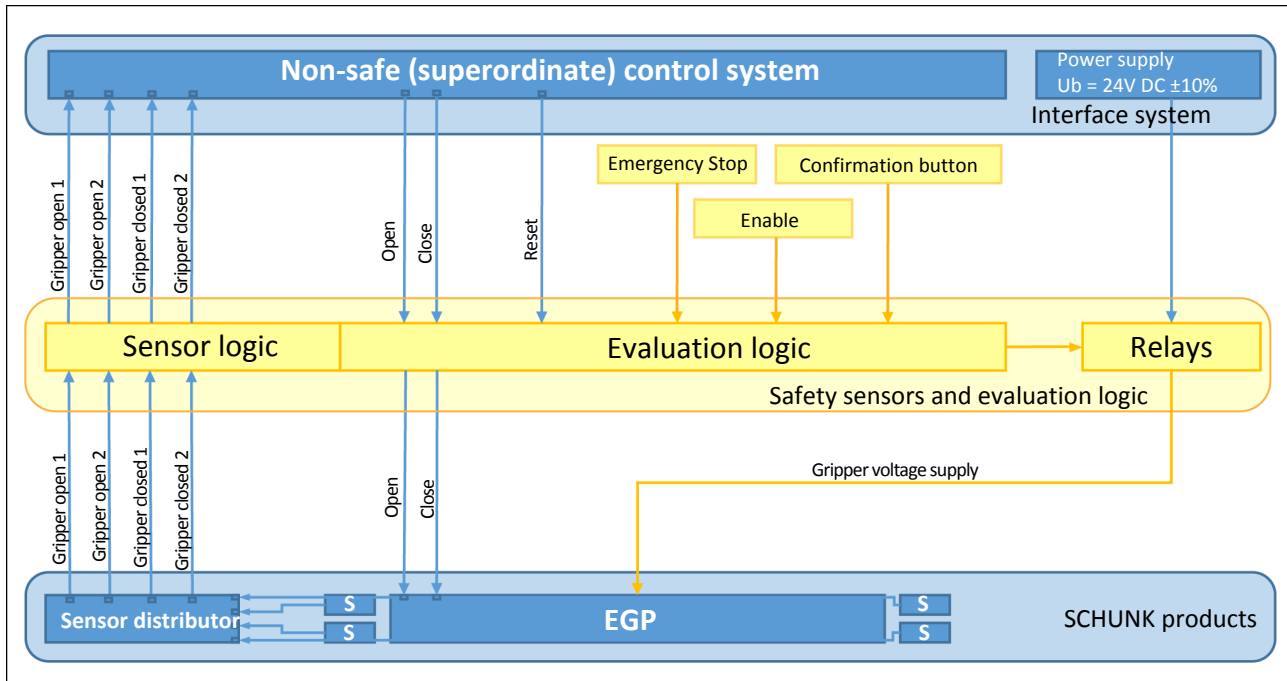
Non-safe (superordinate) control system

Power supply
Ub = 24V DC ±10%

Interface system

Gripper open 1
Gripper open 2
Gripper closed 1
Gripper closed 2

Open
Close
Reset

Emergency Stop
Confirmation button
Enable

Sensor logic
Evaluation logic
Relays

Safety sensors and evaluation logic

Gripper voltage supply

Gripper open 1
Gripper open 2
Gripper closed 1
Gripper closed 2

Open
Close

Sensor distributor
S
S
EGP
S
S

SCHUNK products